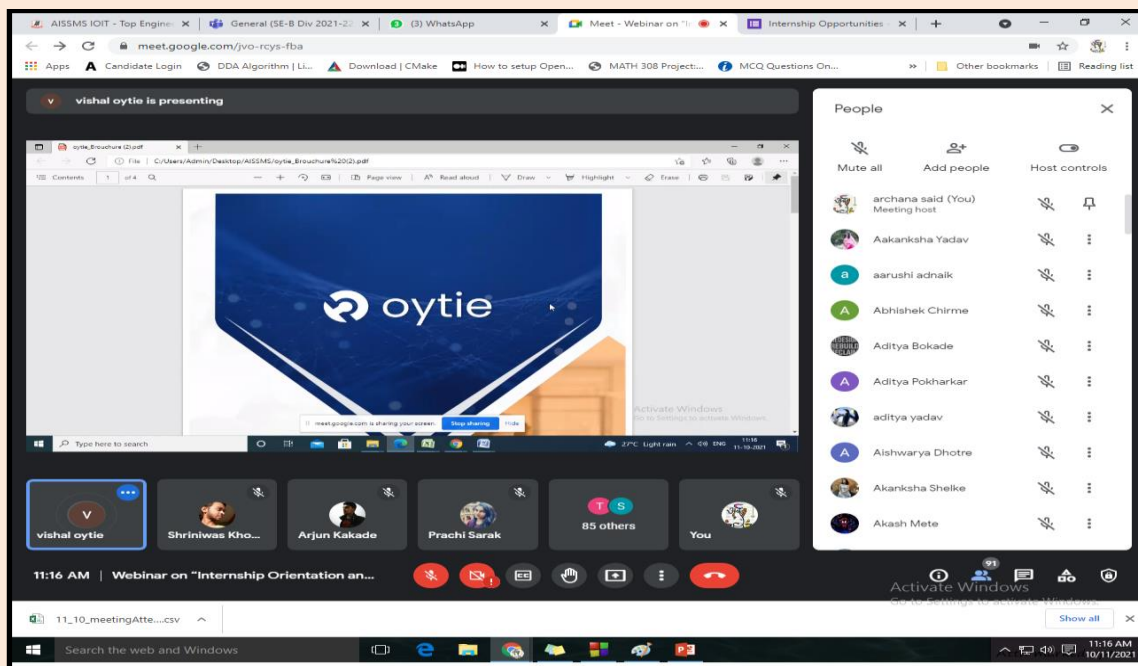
AISSMS IOIT - Top Engineer | General (SE-B Div 2021-22 | (3) WhatsApp | Meet - Webinar on "I | Internship Opportunities

meet.google.com/jvo-rcys-fba

Apps | Candidate Login | DDA Algorithm | Li... | Download | CMake | How to setup Open... | MATH 308 Project:... | MCQ Questions On... | Other bookmarks | Reading list

vishal oytie is presenting

oytie_Brouchure (2).pdf

File | C:/Users/Admin/Desktop/AISSMS/oytie_Brouchure%20(2).pdf

Contents | 1 | of 4 | Page view | Read aloud | Draw | Highlight | Erase

oytie

meet.google.com is sharing your screen. | Stop sharing | Hide

Activate Windows
Go to Settings to activate Windows.

Type here to search

27°C Light rain | ENG | 11:16 | 11-10-2021

People

Mute all | Add people | Host controls

archana said (You)
Meeting host

Aakanksha Yadav

aarushi adnaik

Abhishek Chirme

Aditya Bokade

Aditya Pokharkar

aditya yadav

Aishwarya Dhotre

Akanksha Shelke

Akash Mete

vishal oytie | Shriniwas Kho... | Arjun Kakade | Prachi Sarak | 85 others | You

11:16 AM | Webinar on "Internship Orientation an...

91

Activate Windows
Go to Settings to activate Windows.

11_10_meetingAtte....csv

Show all

Search the web and Windows

11:16 AM
10/11/2021